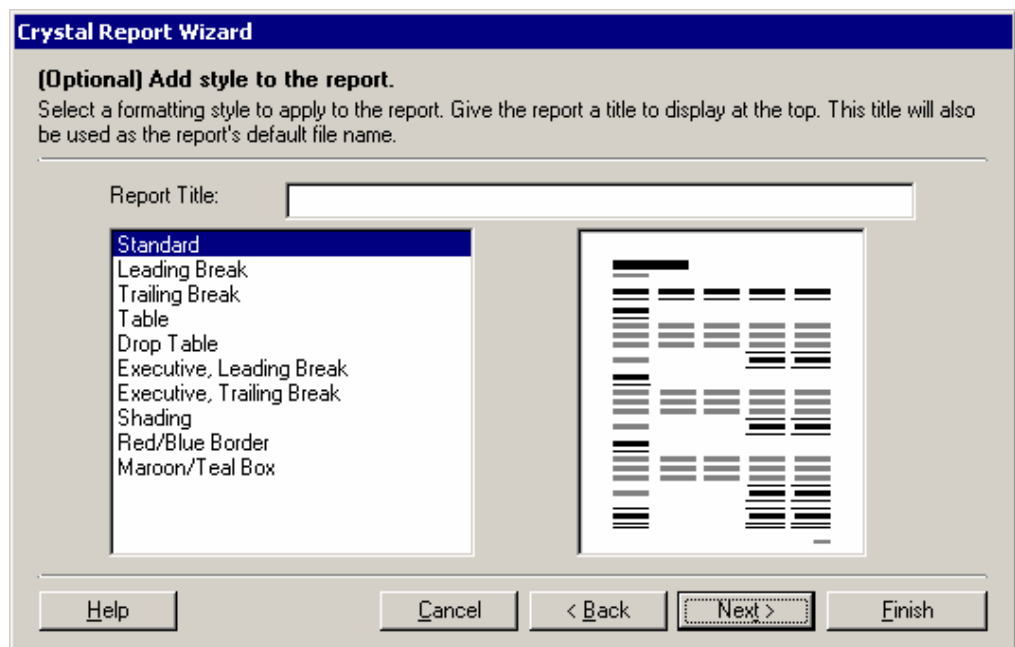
Crystal Report Wizard

(Optional) Add style to the report.

Select a formatting style to apply to the report. Give the report a title to display at the top. This title will also be used as the report's default file name.

Report Title:

Standard
Leading Break
Trailing Break
Table
Drop Table
Executive, Leading Break
Executive, Trailing Break
Shading
Red/Blue Border
Maroon/Teal Box

Help
Cancel
< Back
Next >
Finish